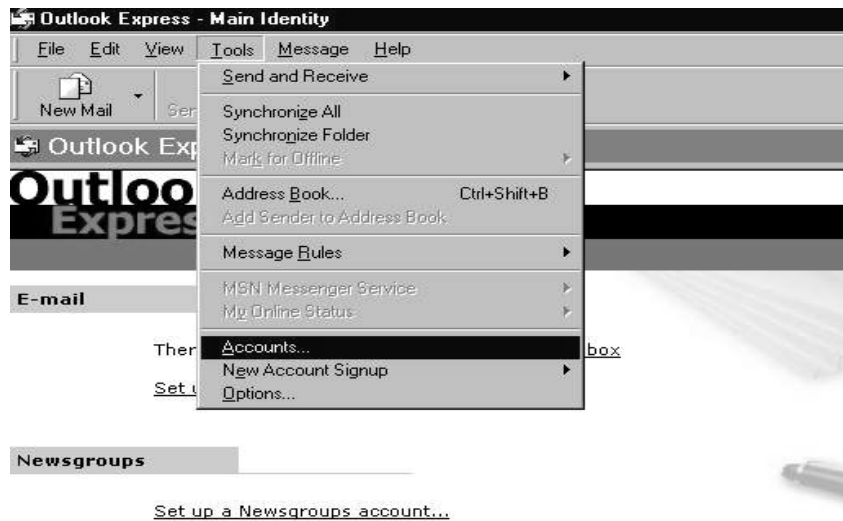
Outlook Express - Main Identity

File Edit View Tools Message Help

New Mail Ser

Outlook Exp

Outloo Expres

E-mail

Ther box

Set

Newsgroups

Set up a Newsgroups account...

Send and Receive

Synchronize All
Synchronize Folder
Mark for Offline

Address Book... Ctrl+Shift+B
Add Sender to Address Book

Message Rules

MSN Messenger Service
My Online Status

Accounts...
New Account Signup
Options...